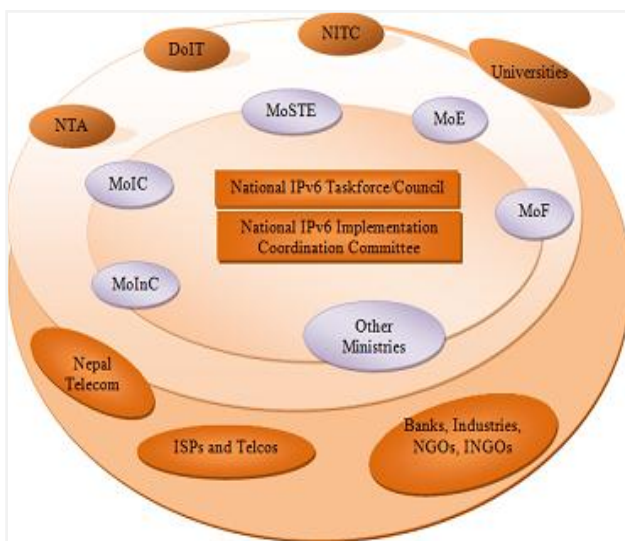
DoIT

NITC

Universities

NTA

MoSTE

MoE

MoIC

National IPv6 Taskforce/Council

National IPv6 Implementation Coordination Committee

MoF

MoInC

Other Ministries

Nepal Telecom

ISPs and Telcos

Banks, Industries, NGOs, INGOs